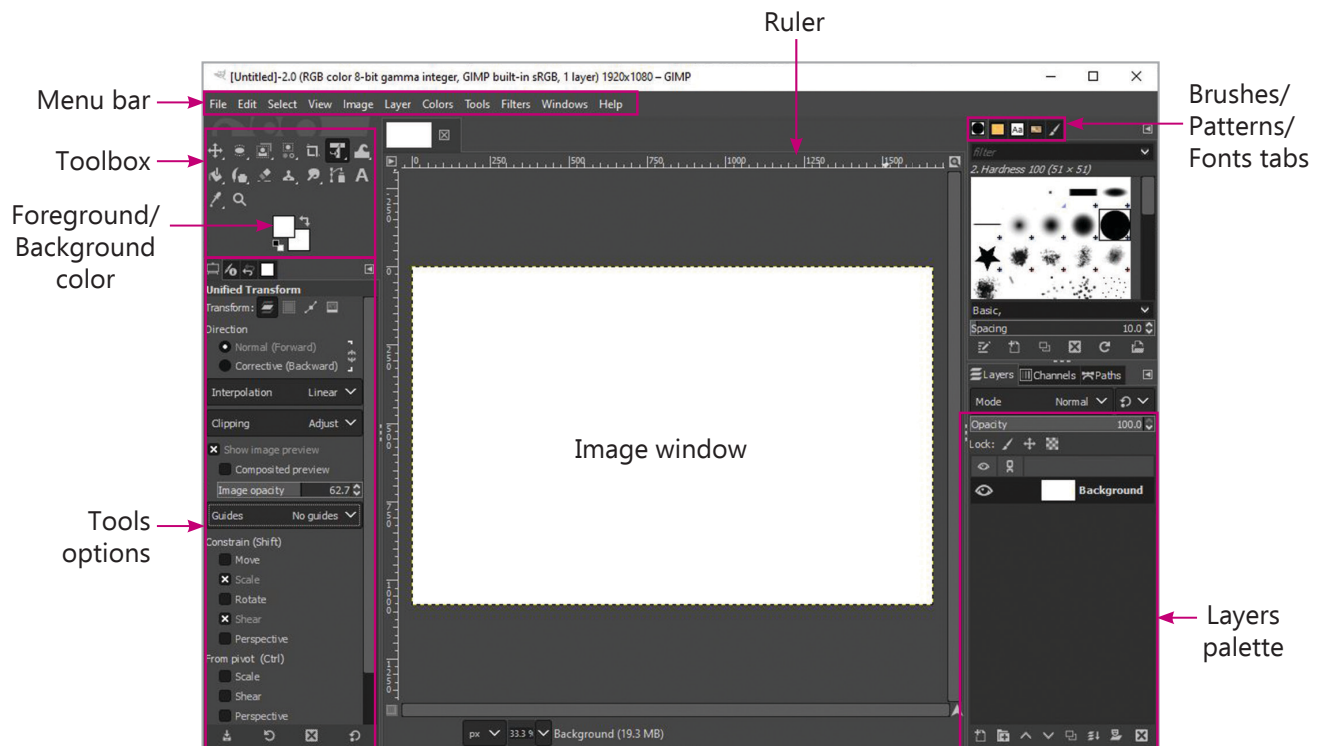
Ruler

[Untitled]-2.0 (RGB color 8-bit gamma integer, GIMP built-in sRGB, 1 layer) 1920x1080 – GIMP

Menu bar
File Edit Select View Image Layer Colors Tools Filters Windows Help

Brushes/ Patterns/ Fonts tabs

Toolbox

Foreground/ Background color

0 250 500 750 1000 1250 1500

filter
2. Hardness 100 (51 × 51)

Unified Transform
Transform:
Direction
Normal (Forward)
Corrective (Backward)
Interpolation Linear
Clipping Adjust
Show image preview
Composited preview
Image opacity 62.7
Guides No guides
Constrain (Shift)
Move
Scale
Rotate
Shear
Perspective
From pivot (Ctrl)
Scale
Shear
Perspective

Tools options

Image window

Basic,
Spacing 10.0

Layers Channels Paths
Mode Normal
Opacity 100.0
Lock:
Background

Layers palette

px 33.3 % Background (19.3 MB)